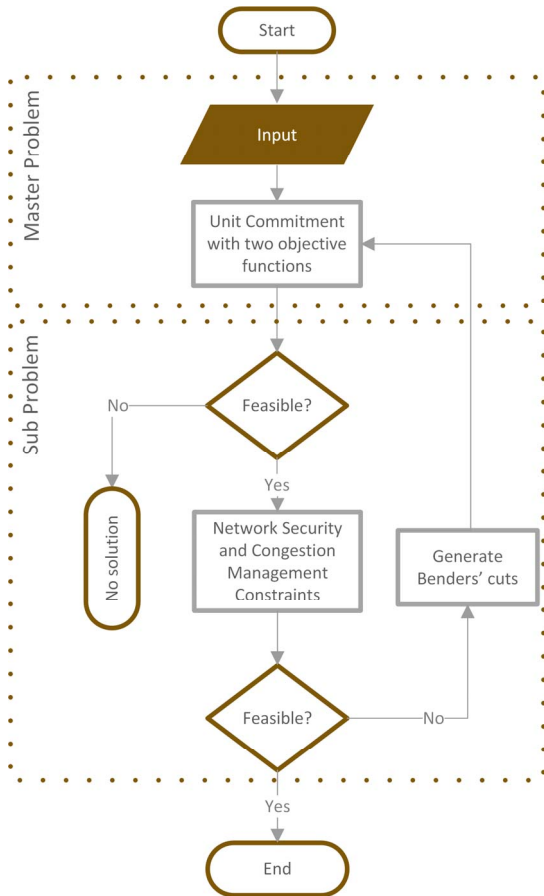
Start

Master Problem

Input

Unit Commitment with two objective functions

Sub Problem

No

Feasible?

Yes

No solution

Network Security and Congestion Management Constraints

Generate Benders' cuts

Feasible?

No

Yes

End